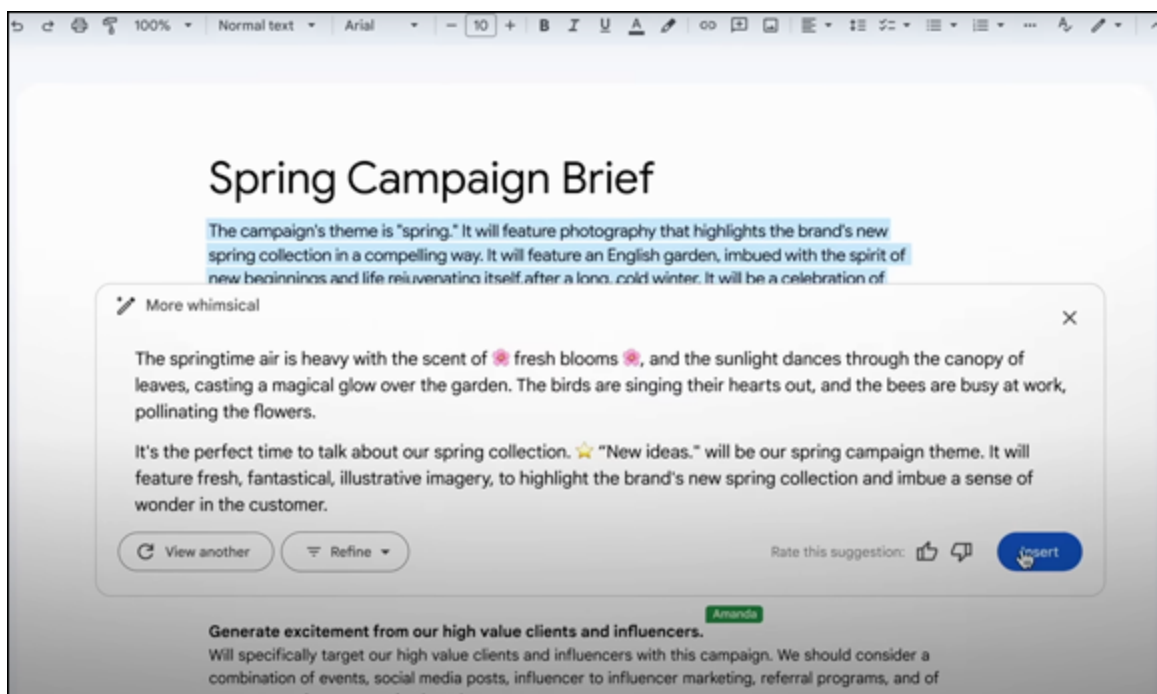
100% Normal text Arial 10

Spring Campaign Brief

The campaign's theme is "spring." It will feature photography that highlights the brand's new spring collection in a compelling way. It will feature an English garden, imbued with the spirit of new beginnings and life rejuvenating itself after a long, cold winter. It will be a celebration of

More whimsical

The springtime air is heavy with the scent of 🌸 fresh blooms 🌸, and the sunlight dances through the canopy of leaves, casting a magical glow over the garden. The birds are singing their hearts out, and the bees are busy at work, pollinating the flowers.

It's the perfect time to talk about our spring collection. ⭐ "New ideas." will be our spring campaign theme. It will feature fresh, fantastical, illustrative imagery, to highlight the brand's new spring collection and imbue a sense of wonder in the customer.

View another Refine

Rate this suggestion:

Insert

Amanda

Generate excitement from our high value clients and influencers.

Will specifically target our high value clients and influencers with this campaign. We should consider a combination of events, social media posts, influencer to influencer marketing, referral programs, and of